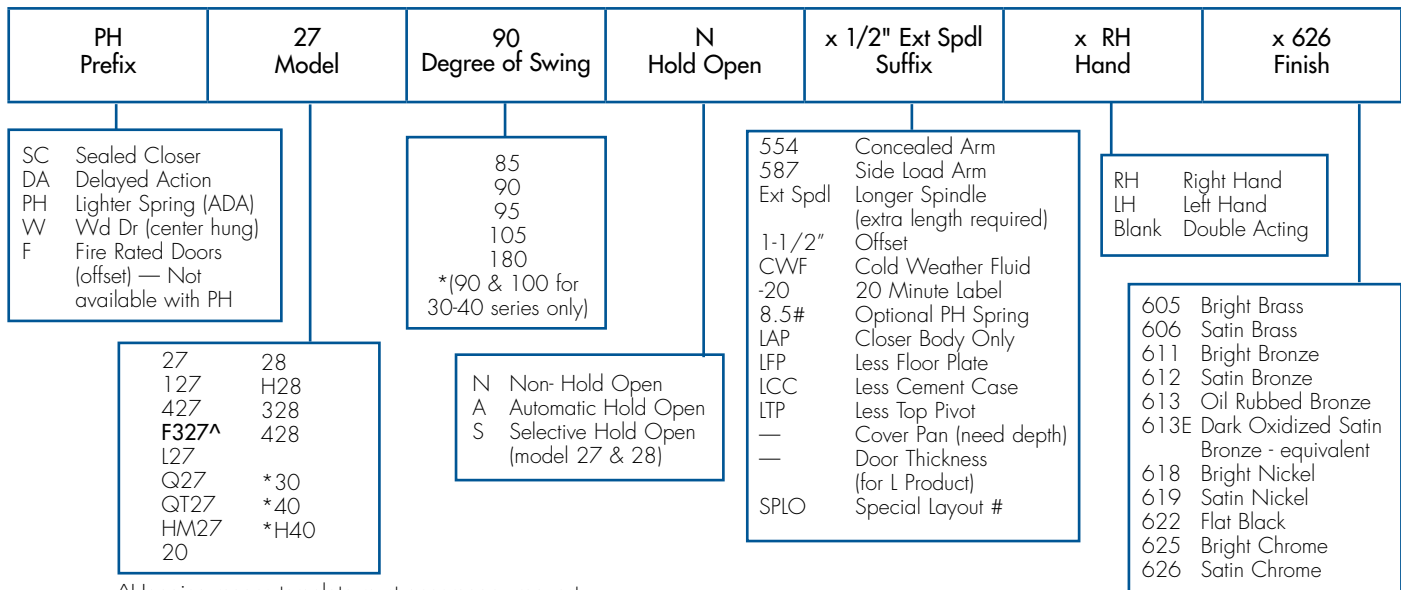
| PH Prefix | 27 Model | 90 Degree of Swing | N Hold Open | x 1/2" Ext Spdl Suffix | x RH Hand | x 626 Finish |
|---|---|---|---|---|---|---|

SC Sealed Closer
DA Delayed Action
PH Lighter Spring (ADA)
W Wd Dr (center hung)
F Fire Rated Doors (offset) — Not available with PH

85
90
95
105
180
*(90 & 100 for 30-40 series only)

554 Concealed Arm
587 Side Load Arm
Ext Spdl Longer Spindle (extra length required)
1-1/2" Offset
CWF Cold Weather Fluid
-20 20 Minute Label
8.5# Optional PH Spring
LAP Closer Body Only
LFP Less Floor Plate
LCC Less Cement Case
LTP Less Top Pivot
— Cover Pan (need depth)
— Door Thickness (for L Product)
SPLO Special Layout #

RH Right Hand
LH Left Hand
Blank Double Acting

605 Bright Brass
606 Satin Brass
611 Bright Bronze
612 Satin Bronze
613 Oil Rubbed Bronze
613E Dark Oxidized Satin Bronze - equivalent
618 Bright Nickel
619 Satin Nickel
622 Flat Black
625 Bright Chrome
626 Satin Chrome

27 28
127 H28
427 328
F327^ 428
L27
Q27 *30
QT27 *40
HM27 *H40
20

N Non- Hold Open
A Automatic Hold Open
S Selective Hold Open (model 27 & 28)

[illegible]